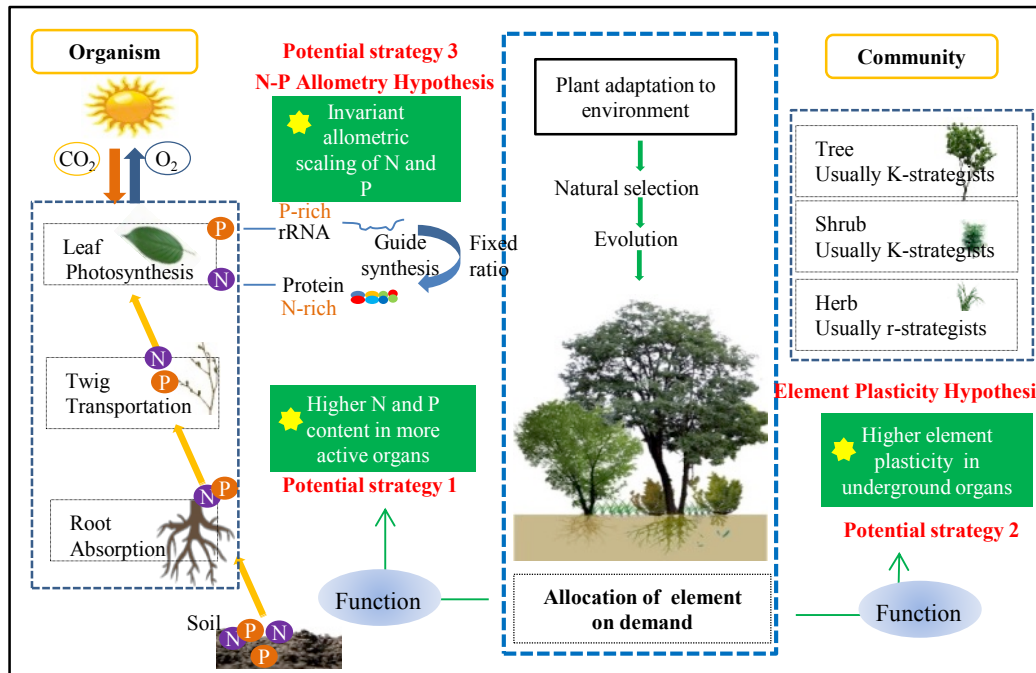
Organism

Potential strategy 3
N-P Allometry Hypothesis

Invariant allometric scaling of N and P

$CO_2$ $O_2$

Leaf
Photosynthesis

P
N

P-rich
rRNA

Guide synthesis

Fixed ratio

Protein
N-rich

N
P
Twig
Transportation

Higher N and P content in more active organs

Potential strategy 1

N P
Root
Absorption

Soil
N P N P

Function

Plant adaptation to environment

Natural selection

Evolution

Allocation of element on demand

Community

Tree
Usually K-strategists

Shrub
Usually K-strategists

Herb
Usually r-strategists

Element Plasticity Hypothesi

Higher element plasticity in underground organs

Potential strategy 2

Function